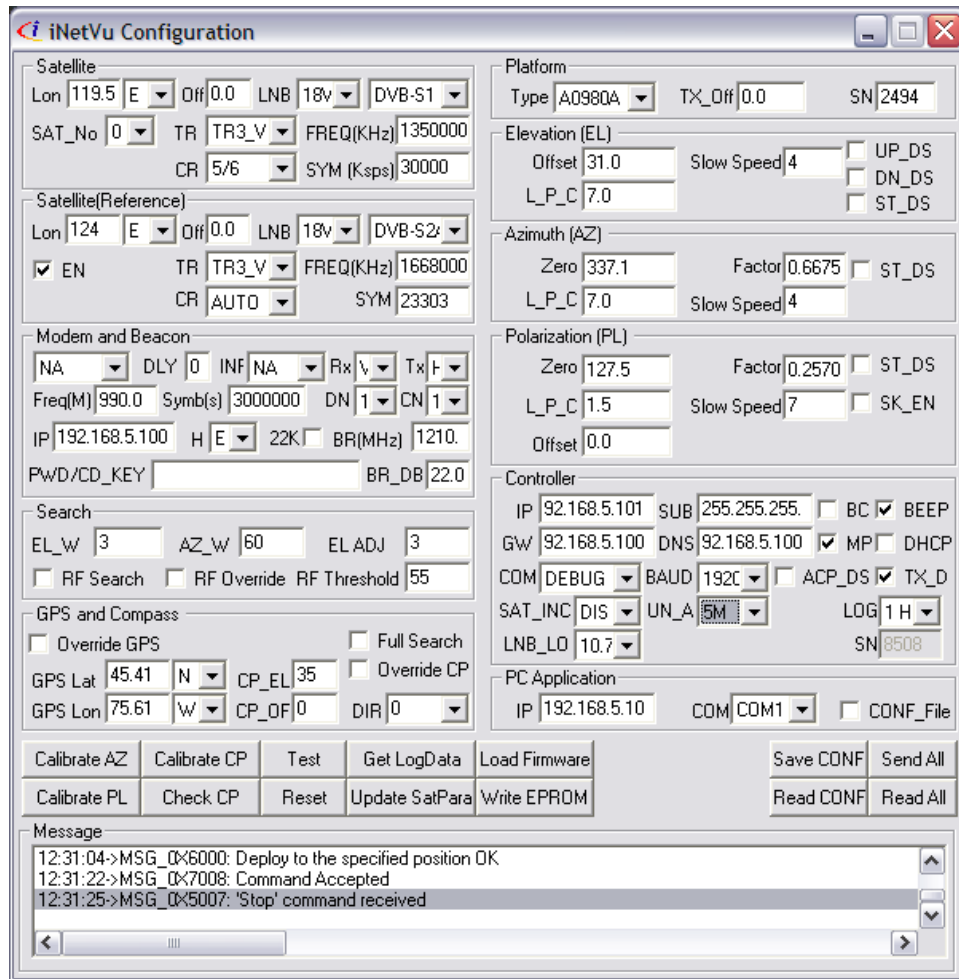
iNetVu Configuration

Satellite
Lon 119.5 E Off 0.0 LNB 18V DVB-S1
SAT_No 0 TR TR3_V FREQ(KHz) 1350000
CR 5/6 SYM (Ksps) 30000

Satellite(Reference)
Lon 124 E Off 0.0 LNB 18V DVB-S2
EN TR TR3_V FREQ(KHz) 1668000
CR AUTO SYM 23303

Modem and Beacon
NA DLY 0 INF NA Rx V Tx H
Freq(M) 990.0 Symb(s) 3000000 DN 1 CN 1
IP 192.168.5.100 H E 22K BR(MHz) 1210.
PWD/CD_KEY BR_DB 22.0

Search
EL_W 3 AZ_W 60 EL ADJ 3
RF Search RF Override RF Threshold 55

GPS and Compass
Override GPS Full Search
Override CP
GPS Lat 45.41 N CP_EL 35
GPS Lon 75.61 W CP_OF 0 DIR 0

Platform
Type A0980A TX_Off 0.0 SN 2494

Elevation (EL)
Offset 31.0 Slow Speed 4 UP_DS
DN_DS
L_P_C 7.0 ST_DS

Azimuth (AZ)
Zero 337.1 Factor 0.6675 ST_DS
L_P_C 7.0 Slow Speed 4

Polarization (PL)
Zero 127.5 Factor 0.2570 ST_DS
L_P_C 1.5 Slow Speed 7 SK_EN
Offset 0.0

Controller
IP 92.168.5.101 SUB 255.255.255. BC BEEP
GW 92.168.5.100 DNS 92.168.5.100 MP DHCP
COM DEBUG BAUD 1920 ACP_DS TX_D
SAT_INC DIS UN_A 5M LOG 1 H
LNB_LO 10.7 SN 8508

PC Application
IP 192.168.5.10 COM COM1 CONF_File

Calibrate AZ | Calibrate CP | Test | Get LogData | Load Firmware | Save CONF | Send All
Calibrate PL | Check CP | Reset | Update SatPara | Write EPROM | Read CONF | Read All

Message
12:31:04->MSG_0X6000: Deploy to the specified position OK
12:31:22->MSG_0X7008: Command Accepted
12:31:25->MSG_0X5007: 'Stop' command received